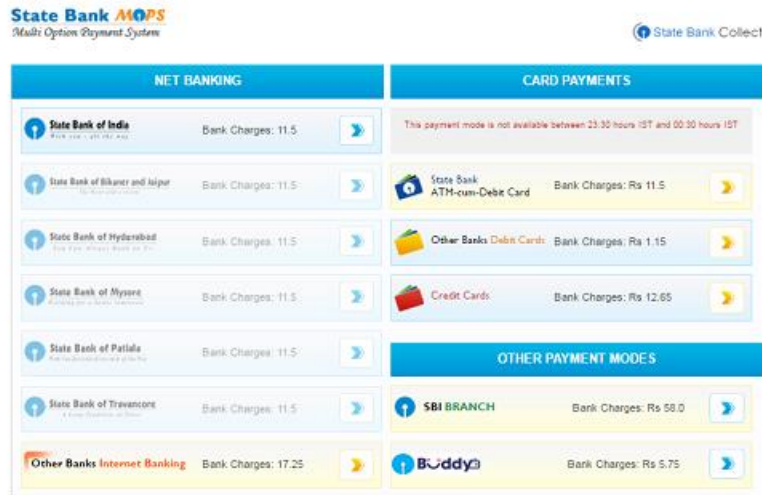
State Bank MOPS
Multi Option Payment System

State Bank Collect

NET BANKING

State Bank of India
With you all the way
Bank Charges: 11.5

State Bank of Bikaner and Jaipur
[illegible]
Bank Charges: 11.5

State Bank of Hyderabad
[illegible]
Bank Charges: 11.5

State Bank of Mysore
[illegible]
Bank Charges: 11.5

State Bank of Patiala
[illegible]
Bank Charges: 11.5

State Bank of Travancore
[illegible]
Bank Charges: 11.5

Other Banks Internet Banking
Bank Charges: 17.25

CARD PAYMENTS

This payment mode is not available between 23:30 hours IST and 00:30 hours IST

State Bank
ATM-cum-Debit Card
Bank Charges: Rs 11.5

Other Banks Debit Cards
Bank Charges: Rs 1.15

Credit Cards
Bank Charges: Rs 12.65

OTHER PAYMENT MODES

SBI BRANCH
Bank Charges: Rs 58.0

Buddy
Bank Charges: Rs 5.75